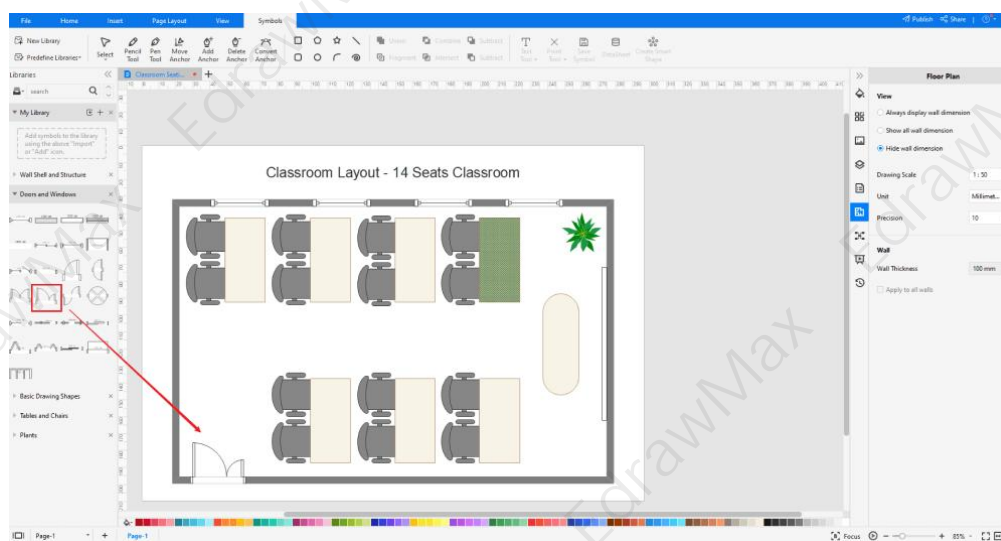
File Home Insert Page Layout View Symbols

Publish Share

New Library
Predefine Libraries
Select
Pencil Tool
Pen Tool
Move Anchor
Add Anchor
Delete Anchor
Convert Anchor
Union
Combine
Subtract
Fragment
Intersect
Subtract
Text Tool
Point Tool
Save Symbol
Database
Create Smart Shape

Libraries
search
My Library
Add symbols to the library using the above "Import" or "Add" icon.
Wall Shell and Structure
Doors and Windows
Basic Drawing Shapes
Tables and Chairs
Plants

Classroom Seat...

Classroom Layout - 14 Seats Classroom

EdrawMax
EdrawMax
EdrawMax
EdrawMax

Floor Plan
View
Always display wall dimension
Show all wall dimension
Hide wall dimension
Drawing Scale 1 : 50
Unit Millimet...
Precision 10
Wall
Wall Thickness 100 mm
Apply to all walls

Page-1 Page-1
Focus 85%